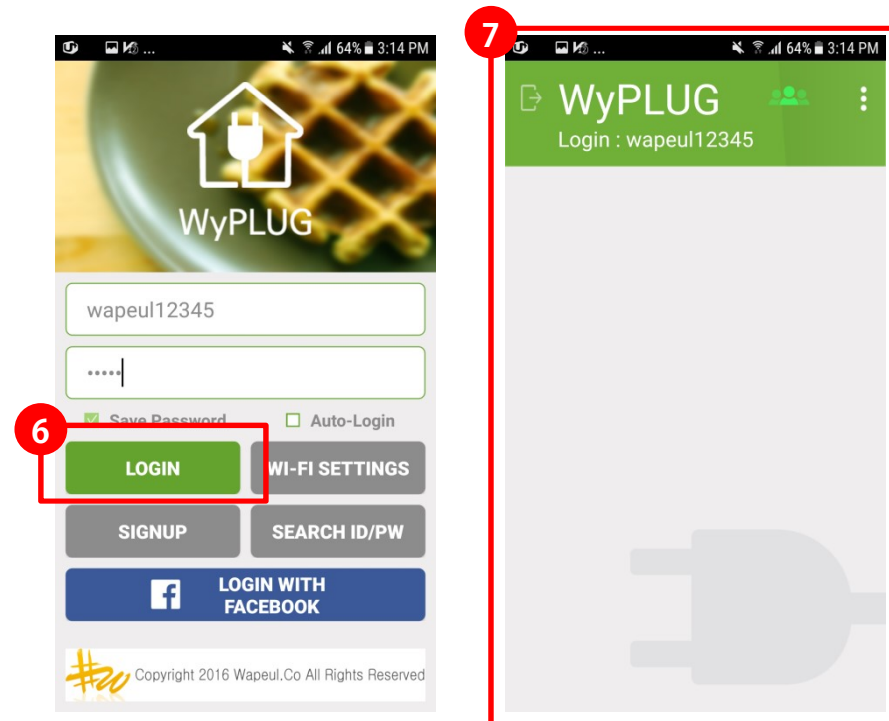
64% 3:14 PM

WyPLUG

wapeul12345

•••••

Save Password

Auto-Login

6

LOGIN

WI-FI SETTINGS

SIGNUP

SEARCH ID/PW

LOGIN WITH FACEBOOK

Copyright 2016 Wapeul.Co All Rights Reserved

7

64% 3:14 PM

WyPLUG

Login : wapeul12345